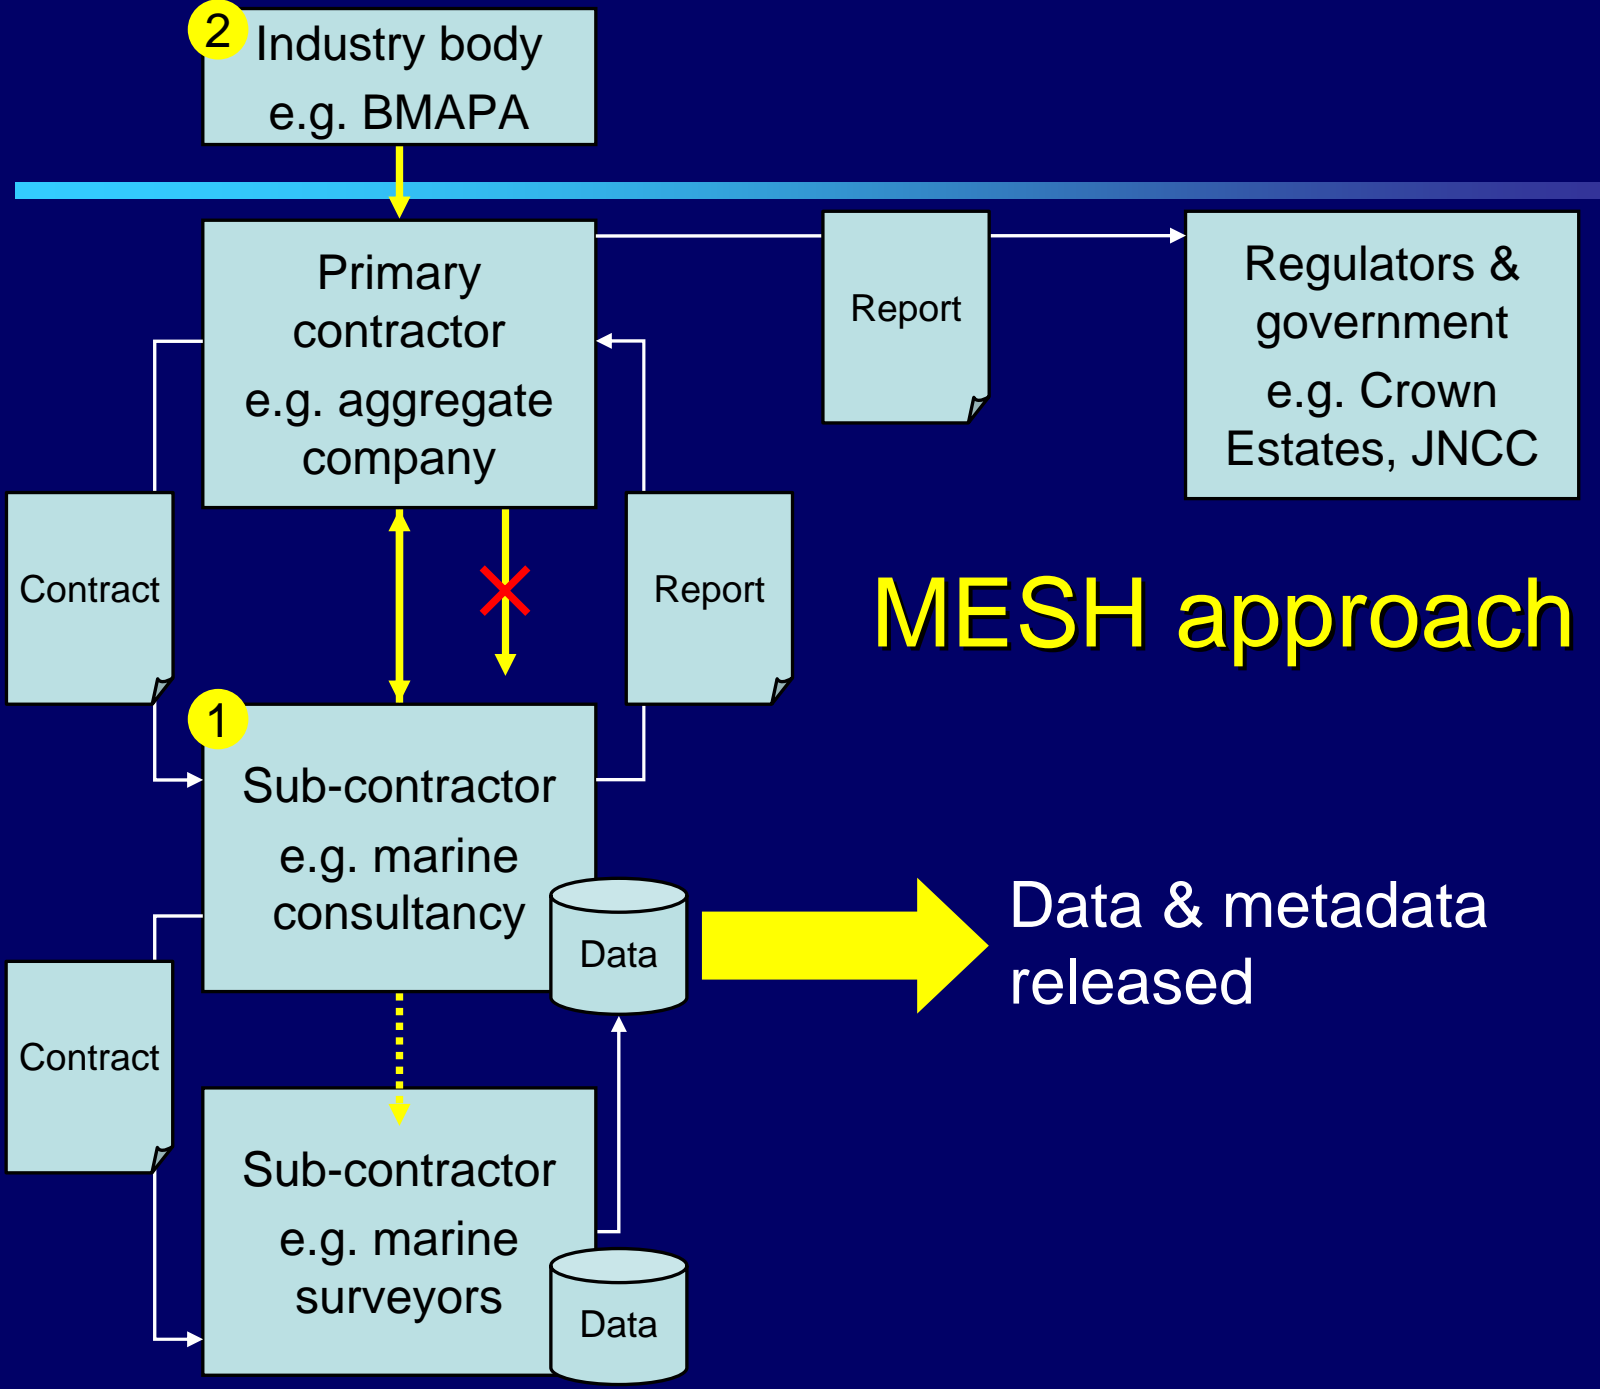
2 Industry body e.g. BMAPA

Primary contractor e.g. aggregate company

Report

Regulators & government e.g. Crown Estates, JNCC

Contract

Report

MESH approach

1 Sub-contractor e.g. marine consultancy

Data

Data & metadata released

Contract

Sub-contractor e.g. marine surveyors

Data